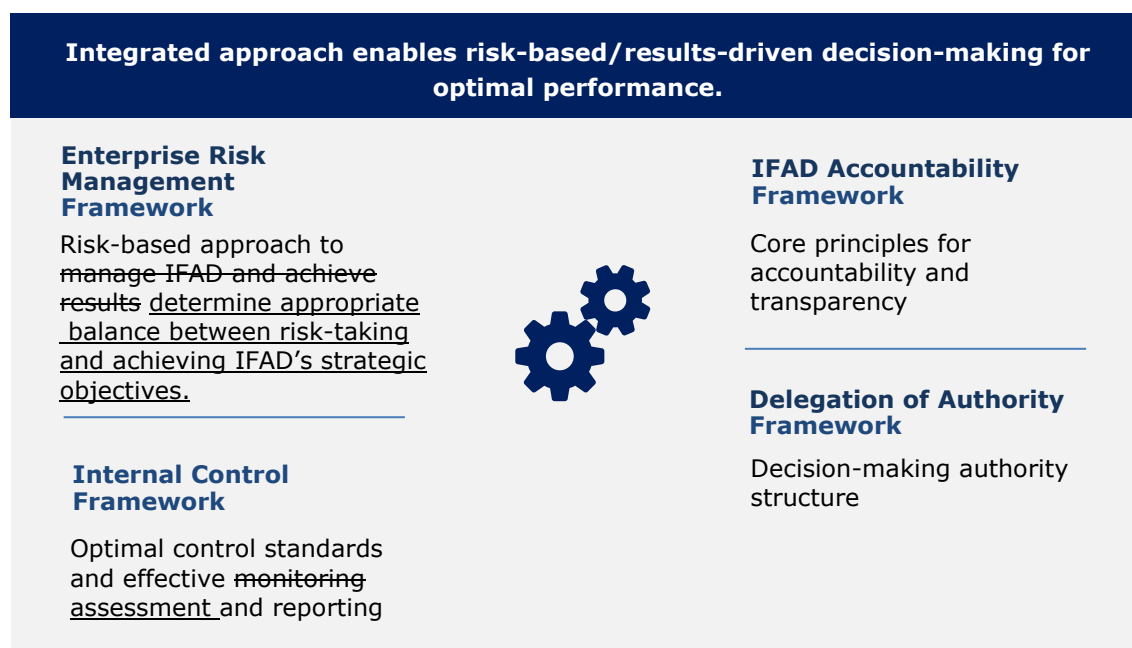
Integrated approach enables risk-based/results-driven decision-making for optimal performance.

Enterprise Risk Management Framework

Risk-based approach to ~~manage IFAD and achieve results~~ determine appropriate balance between risk-taking and achieving IFAD's strategic objectives.

Internal Control Framework

Optimal control standards and effective ~~monitoring~~ assessment and reporting

IFAD Accountability Framework

Core principles for accountability and transparency

Delegation of Authority Framework

Decision-making authority structure